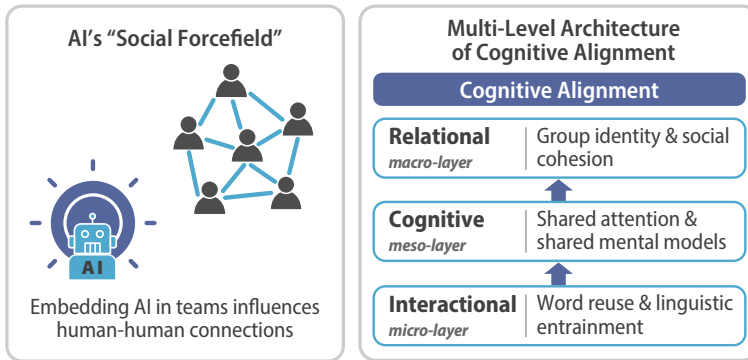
AI's "Social Forcefield"

AI

Embedding AI in teams influences human-human connections

Multi-Level Architecture of Cognitive Alignment

Cognitive Alignment

Relational
macro-layer
Group identity & social cohesion

Cognitive
meso-layer
Shared attention & shared mental models

Interactional
micro-layer
Word reuse & linguistic entrainment